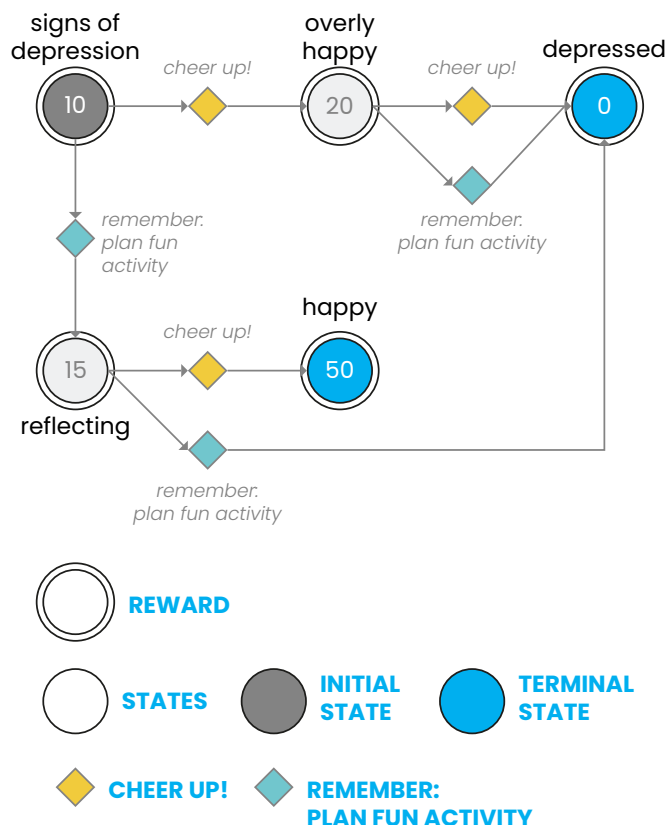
signs of depression

10

cheer up!

overly happy

20

cheer up!

depressed

0

remember. plan fun activity

remember. plan fun activity

cheer up!

happy

15

50

reflecting

remember. plan fun activity

REWARD

STATES

INITIAL STATE

TERMINAL STATE

CHEER UP!

REMEMBER: PLAN FUN ACTIVITY